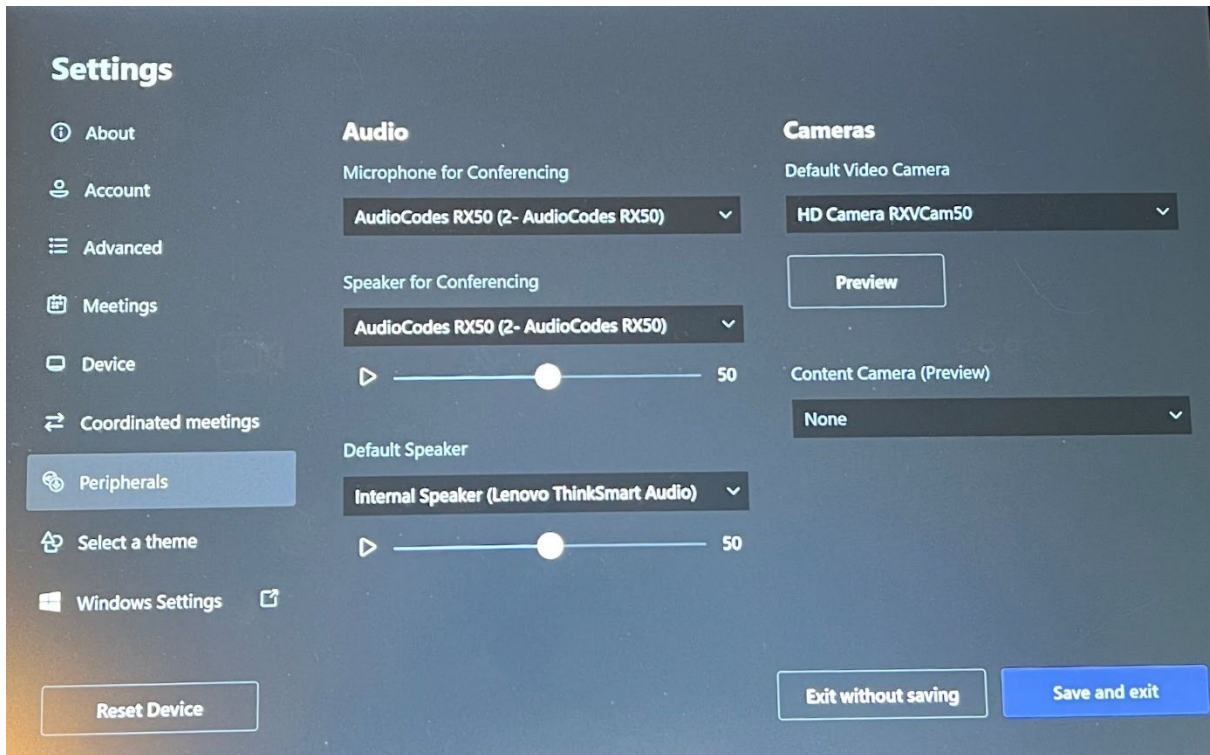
Settings

About
Account
Advanced
Meetings
Device
Coordinated meetings
Peripherals
Select a theme
Windows Settings

Reset Device

Audio

Microphone for Conferencing
AudioCodes RX50 (2- AudioCodes RX50)

Speaker for Conferencing
AudioCodes RX50 (2- AudioCodes RX50)
50

Default Speaker
Internal Speaker (Lenovo ThinkSmart Audio)
50

Cameras

Default Video Camera
HD Camera RXVCam50

Preview

Content Camera (Preview)
None

Exit without saving

Save and exit